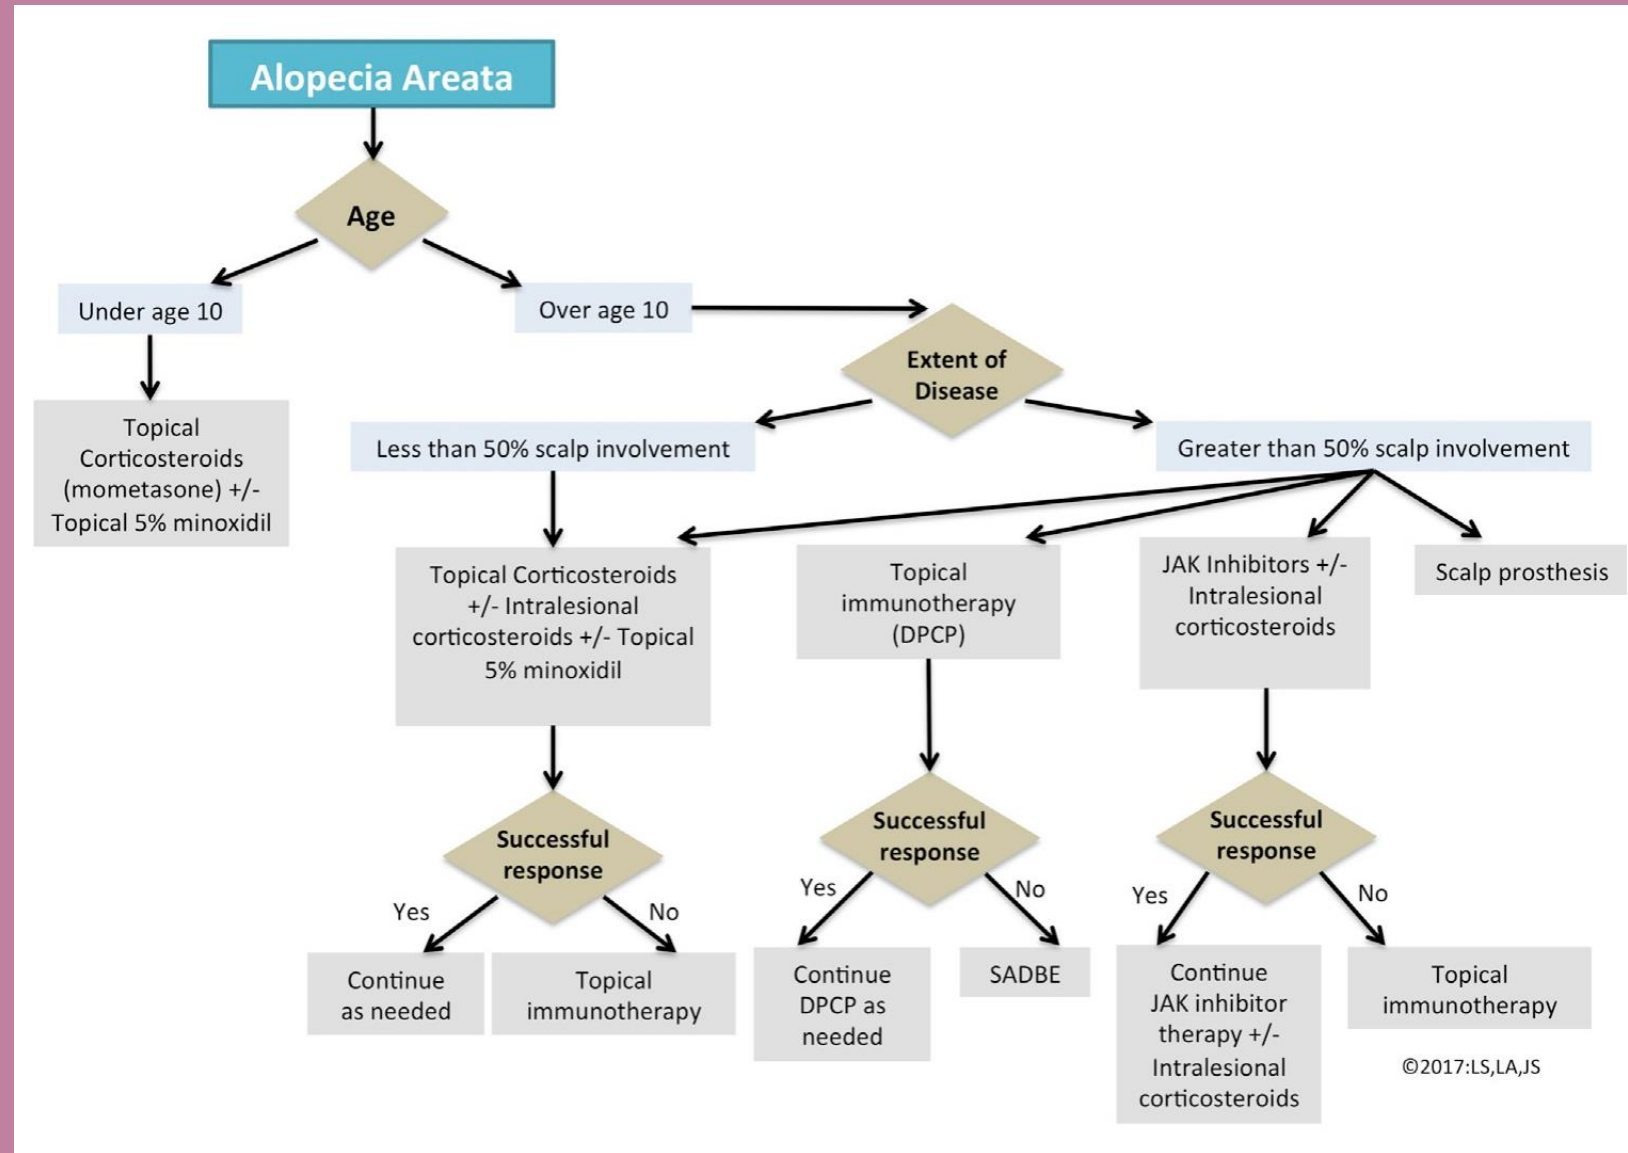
Alopecia Areata

Age

Under age 10

Over age 10

Topical Corticosteroids (mometasone) +/- Topical 5% minoxidil

Extent of Disease

Less than 50% scalp involvement

Greater than 50% scalp involvement

Topical Corticosteroids +/- Intralesional corticosteroids +/- Topical 5% minoxidil

Topical immunotherapy (DPCP)

JAK Inhibitors +/- Intralesional corticosteroids

Scalp prosthesis

Successful response

Yes

No

Continue as needed

Topical immunotherapy

Successful response

Yes

No

Continue DPCP as needed

SADBE

Successful response

Yes

No

Continue JAK inhibitor therapy +/- Intralesional corticosteroids

Topical immunotherapy

©2017:LS,LA,JS